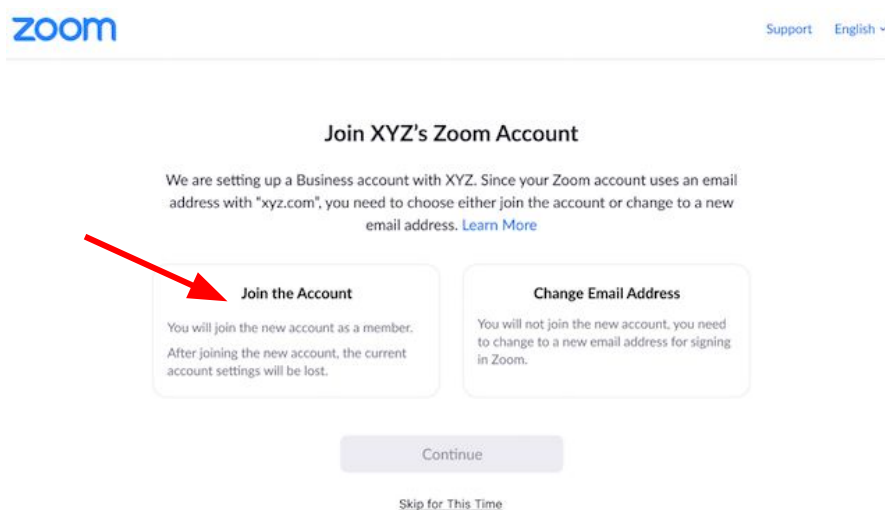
zoom

Support English

Join XYZ's Zoom Account

We are setting up a Business account with XYZ. Since your Zoom account uses an email address with "xyz.com", you need to choose either join the account or change to a new email address. Learn More

Join the Account

You will join the new account as a member.

After joining the new account, the current account settings will be lost.

Change Email Address

You will not join the new account, you need to change to a new email address for signing in Zoom.

Continue

Skip for This Time